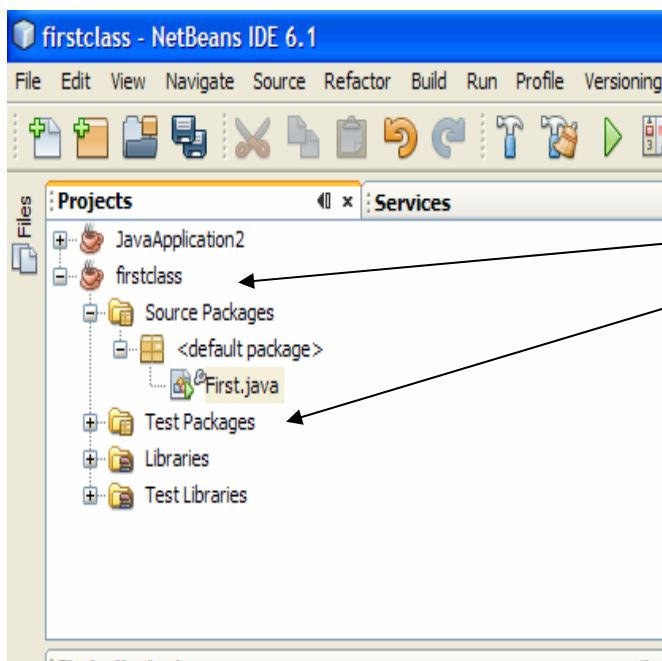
firstclass - NetBeans IDE 6.1

File Edit View Navigate Source Refactor Build Run Profile Versioning

Files

Projects

Services

JavaApplication2
firstclass
Source Packages
<default package>
First.java
Test Packages
Libraries
Test Libraries